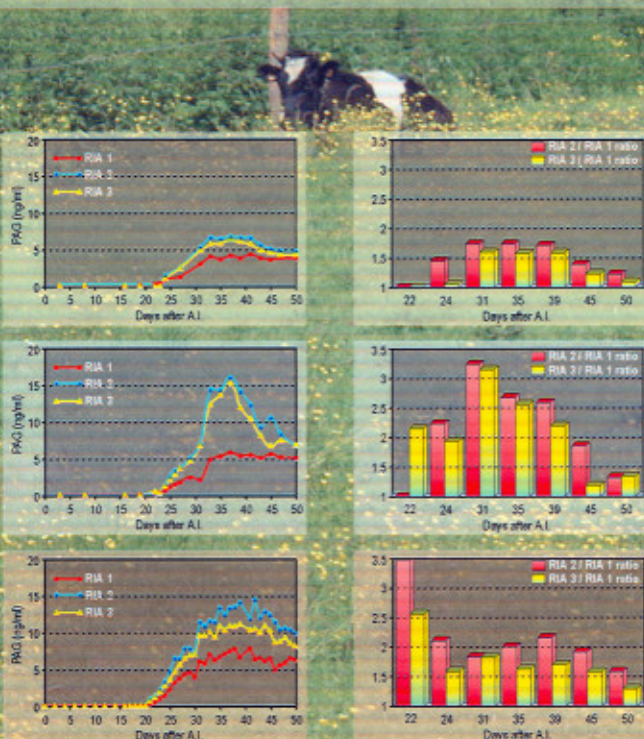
20
15
10
5
0
PAG (ng/ml)
RIA 1
RIA 2
RIA 3
0 5 10 15 20 25 30 35 40 45 50
Days after A.I.

3.5
3
2.5
2
1.5
1
RIA 2 / RIA 1 ratio
RIA 3 / RIA 1 ratio
22 24 31 35 39 45 50
Days after A.I.

20
15
10
5
0
PAG (ng/ml)
RIA 1
RIA 2
RIA 3
0 5 10 15 20 25 30 35 40 45 50
Days after A.I.

3.5
3
2.5
2
1.5
1
RIA 2 / RIA 1 ratio
RIA 3 / RIA 1 ratio
22 24 31 35 39 45 50
Days after A.I.

20
15
10
5
0
PAG (ng/ml)
RIA 1
RIA 2
RIA 3
0 5 10 15 20 25 30 35 40 45 50
Days after A.I.

3.5
3
2.5
2
1.5
1
RIA 2 / RIA 1 ratio
RIA 3 / RIA 1 ratio
22 24 31 35 39 45 50
Days after A.I.